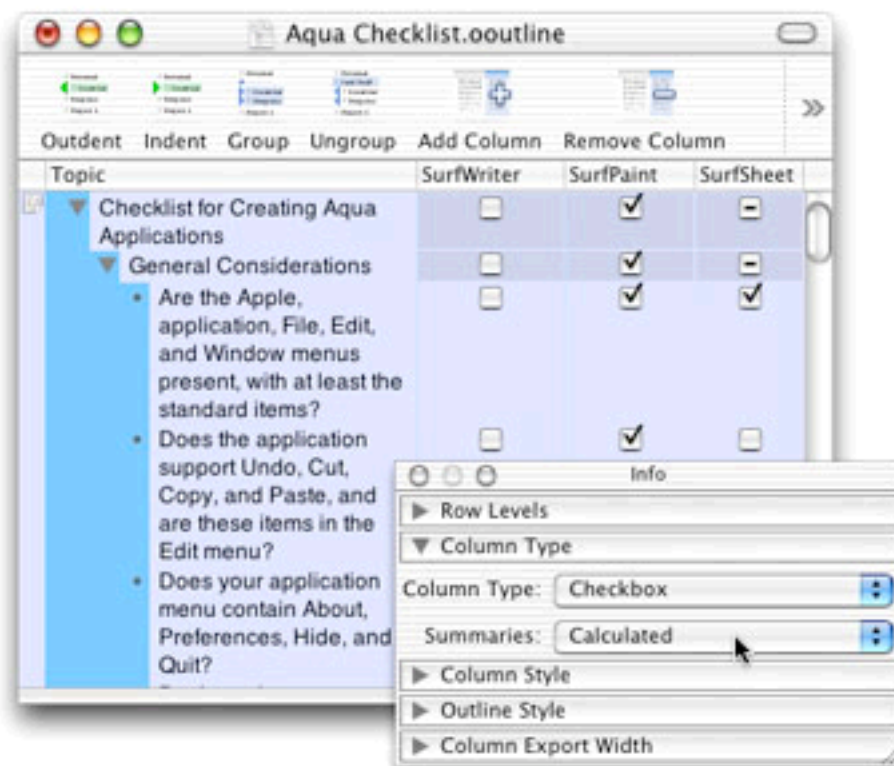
Aqua Checklist.ooutline

Outdent Indent Group Ungroup Add Column Remove Column »

| Topic | SurfWriter | SurfPaint | SurfSheet |
|---|---|---|---|
| ▼ Checklist for Creating Aqua Applications | ☐ | ☑ | ⊟ |
| ▼ General Considerations | ☐ | ☑ | ⊟ |
| • Are the Apple, application, File, Edit, and Window menus present, with at least the standard items? | ☐ | ☑ | ☑ |
| • Does the application support Undo, Cut, Copy, and Paste, and are these items in the Edit menu? | ☐ | ☑ | ☐ |
| • Does your application menu contain About, Preferences, Hide, and Quit? | | | |

Info

▶ Row Levels
▼ Column Type
Column Type: Checkbox
Summaries: Calculated
▶ Column Style
▶ Outline Style
▶ Column Export Width